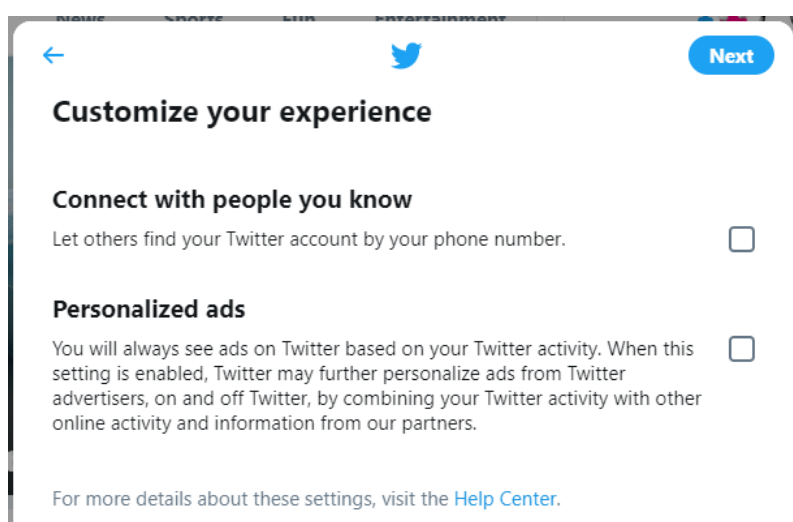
News Sports Fun Entertainment

←

Next

Customize your experience

Connect with people you know

Let others find your Twitter account by your phone number.

Personalized ads

You will always see ads on Twitter based on your Twitter activity. When this setting is enabled, Twitter may further personalize ads from Twitter advertisers, on and off Twitter, by combining your Twitter activity with other online activity and information from our partners.

For more details about these settings, visit the Help Center.